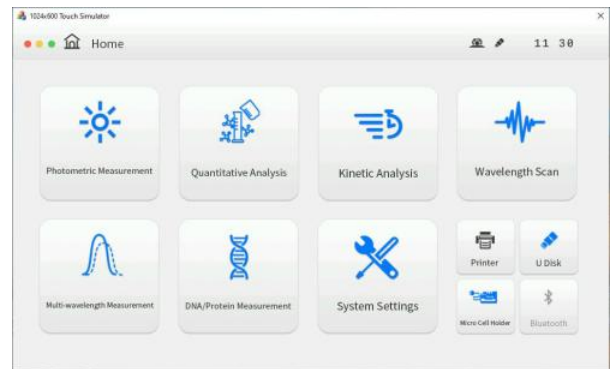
1024x600 Touch Simulator

Home

11 30

Photometric Measurement

Quantitative Analysis

Kinetic Analysis

Wavelength Scan

Multi-wavelength Measurement

DNA/Protein Measurement

System Settings

Printer

U Disk

Micro Cell Holder

Bluetooth